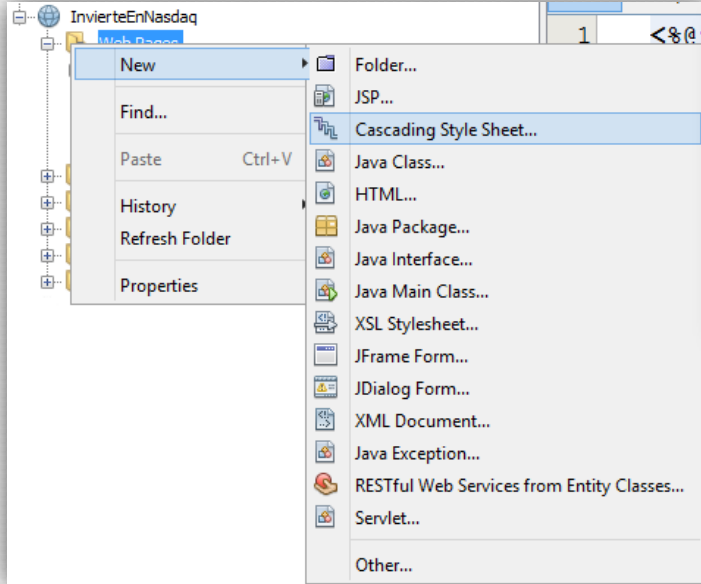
InvierteEnNasdaq
Web Pages

1 <%@

New
Find...
Paste Ctrl+V
History
Refresh Folder
Properties

Folder...
JSP...
Cascading Style Sheet...
Java Class...
HTML...
Java Package...
Java Interface...
Java Main Class...
XSL Stylesheet...
JFrame Form...
JDialog Form...
XML Document...
Java Exception...
RESTful Web Services from Entity Classes...
Servlet...
Other...